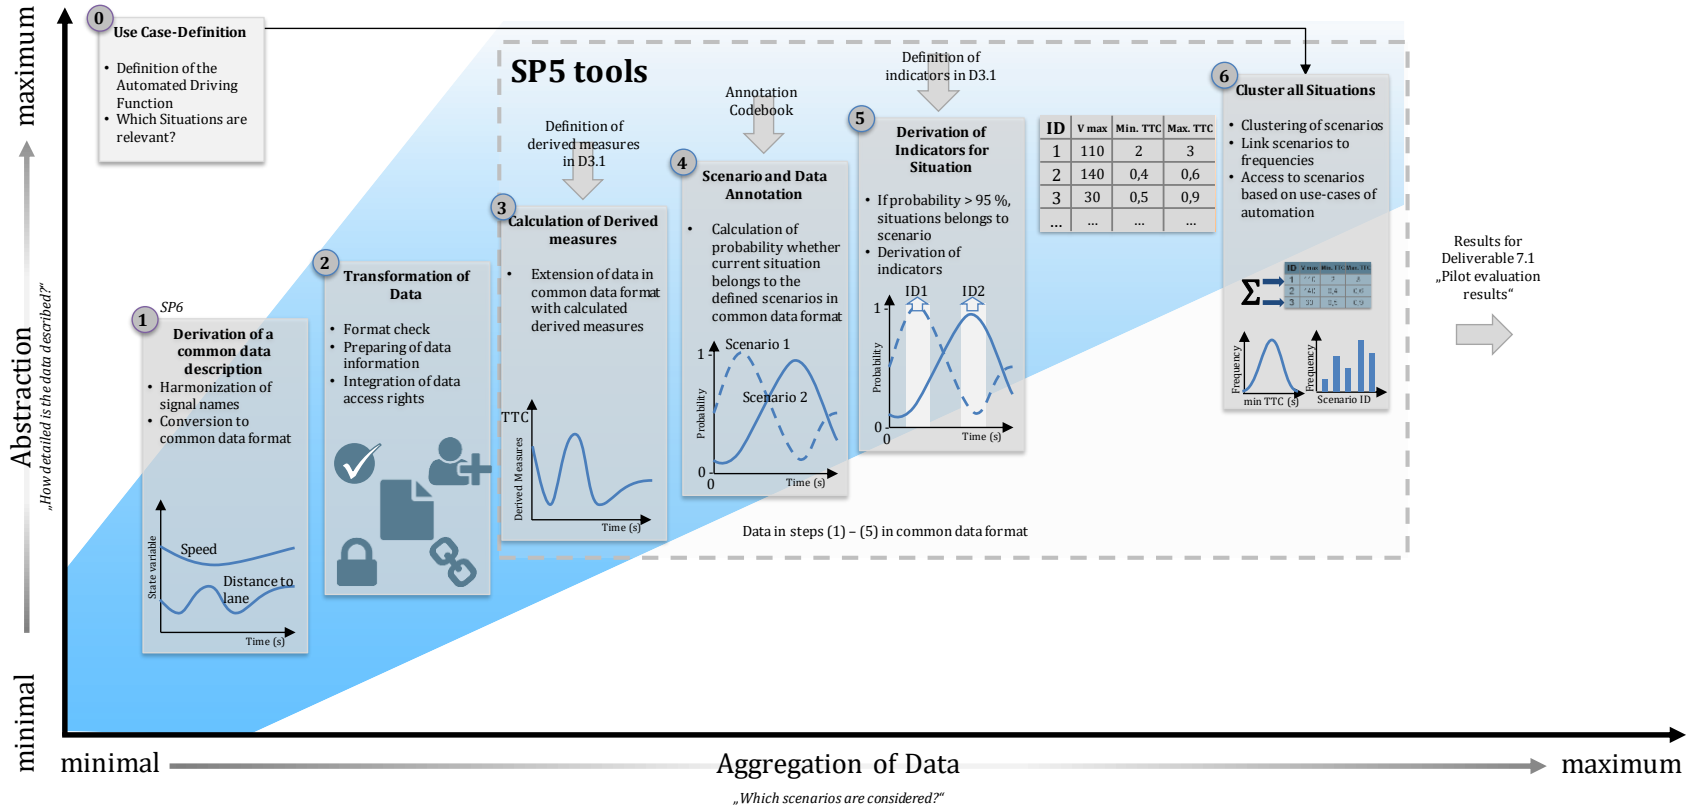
maximum

Abstraction
„How detailed is the data described?"

minimal

0
Use Case-Definition

• Definition of the Automated Driving Function
• Which Situations are relevant?

SP5 tools

1
SP6
Derivation of a common data description
• Harmonization of signal names
• Conversion to common data format

State variable
Speed
Distance to lane
Time (s)

2
Transformation of Data
• Format check
• Preparing of data information
• Integration of data access rights

Definition of derived measures in D3.1

3
Calculation of Derived measures
• Extension of data in common data format with calculated derived measures

TTC
Derived Measures
Time (s)

Annotation Codebook

4
Scenario and Data Annotation
• Calculation of probability whether current situation belongs to the defined scenarios in common data format

1
Scenario 1
Scenario 2
Probability
0
0
Time (s)

Definition of indicators in D3.1

5
Derivation of Indicators for Situation
• If probability > 95 %, situations belongs to scenario
• Derivation of indicators

ID1
ID2
1
Probability
0
0
Time (s)

| ID | V max | Min. TTC | Max. TTC |
|---|---|---|---|
| 1 | 110 | 2 | 3 |
| 2 | 140 | 0,4 | 0,6 |
| 3 | 30 | 0,5 | 0,9 |
| ... | ... | ... | ... |

6
Cluster all Situations
• Clustering of scenarios
• Link scenarios to frequencies
• Access to scenarios based on use-cases of automation

Σ
Frequency
min TTC (s)
Frequency
Scenario ID

Results for Deliverable 7.1 „Pilot evaluation results"

Data in steps (1) – (5) in common data format

minimal
Aggregation of Data
maximum
„Which scenarios are considered?"